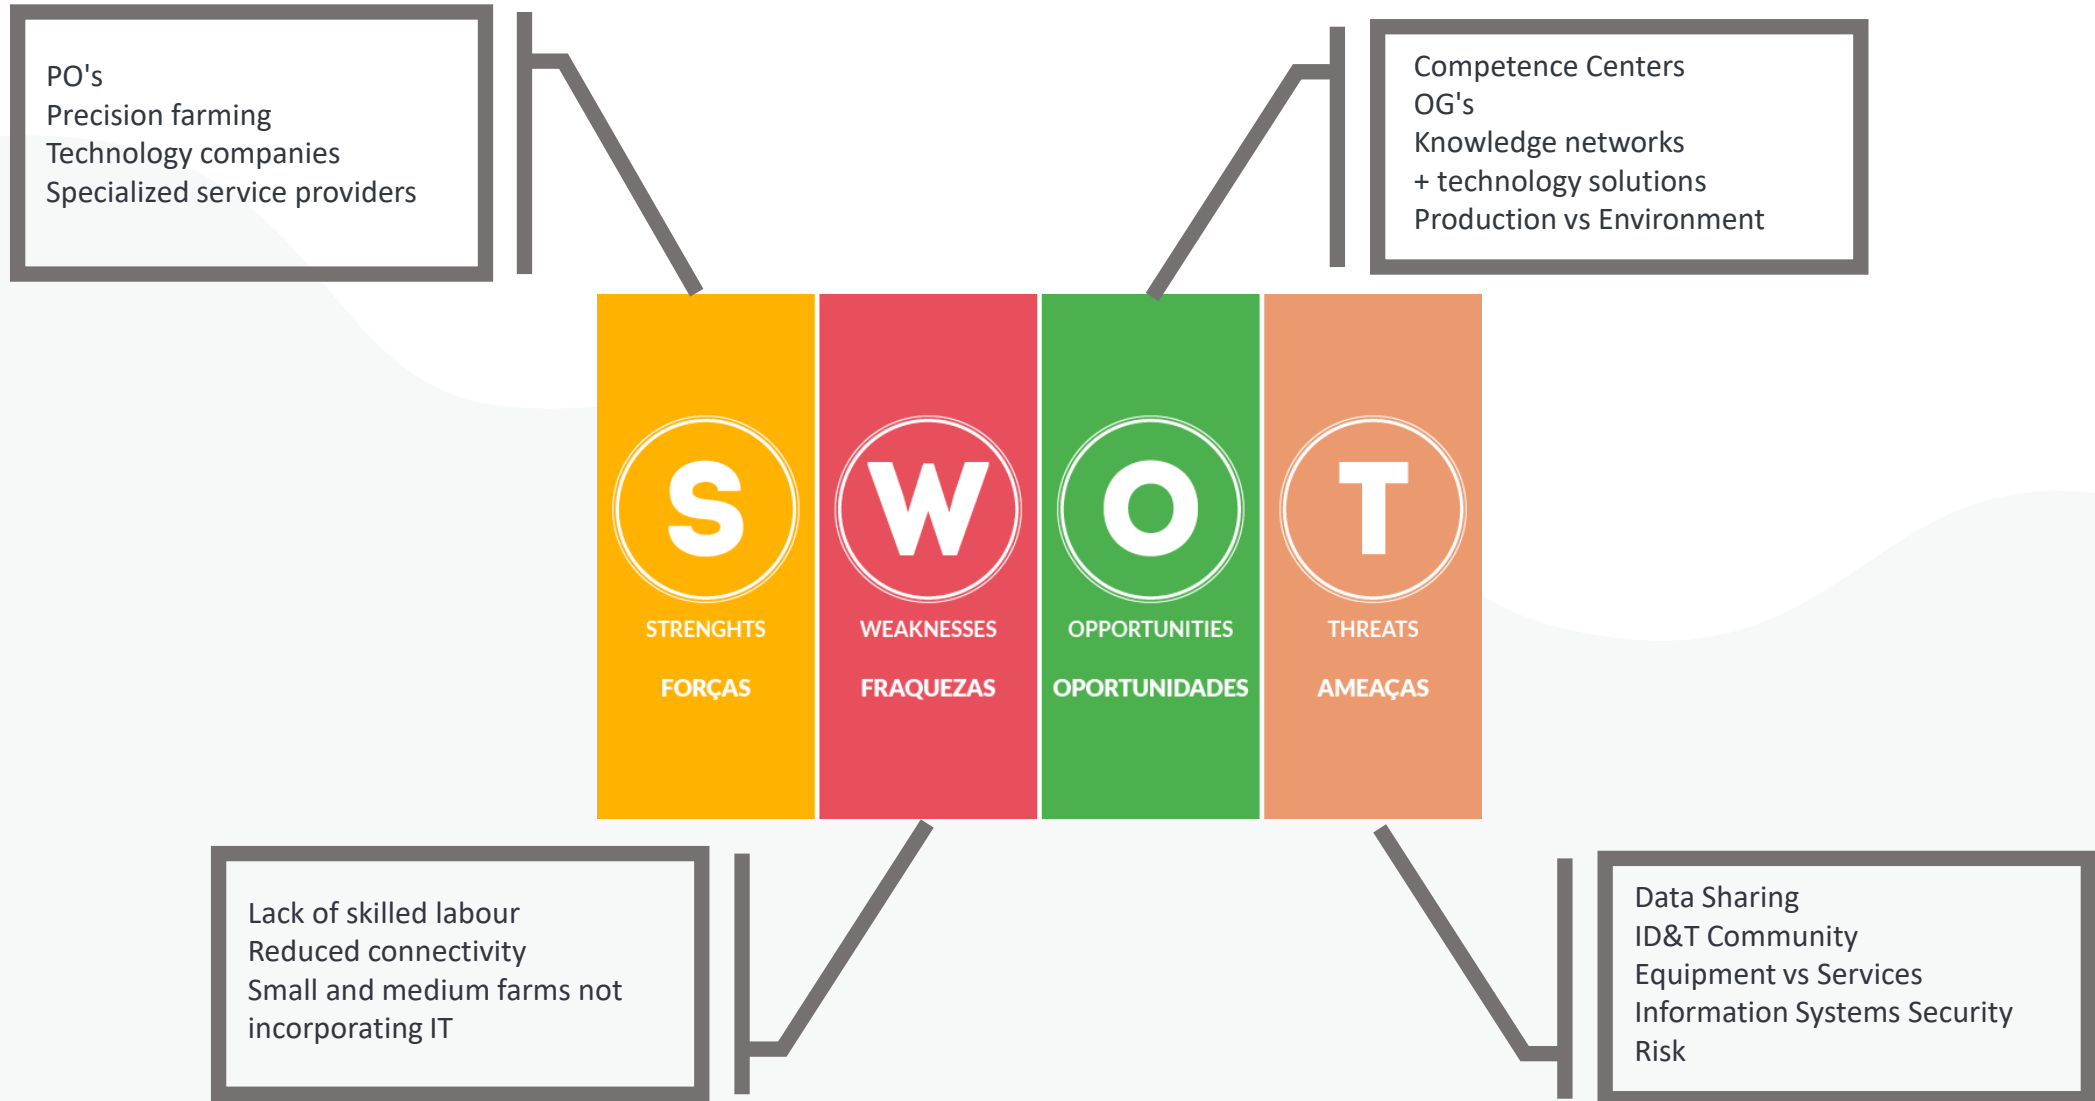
PO's
Precision farming
Technology companies
Specialized service providers

Competence Centers
OG's
Knowledge networks
+ technology solutions
Production vs Environment

S
STRENGHTS
FORÇAS

W
WEAKNESSES
FRAQUEZAS

O
OPPORTUNITIES
OPORTUNIDADES

T
THREATS
AMEAÇAS

Lack of skilled labour
Reduced connectivity
Small and medium farms not incorporating IT

Data Sharing
ID&T Community
Equipment vs Services
Information Systems Security
Risk